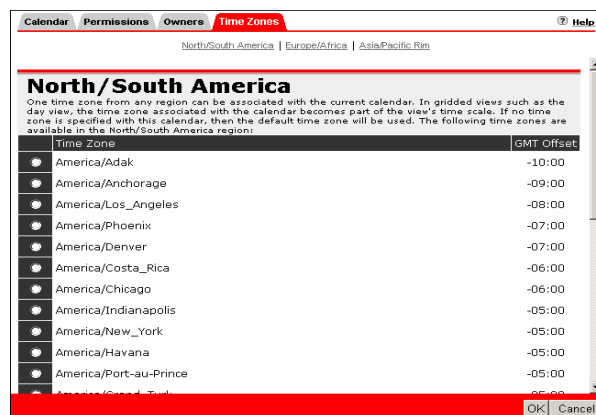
Calendar | Permissions | Owners | Time Zones

Help

North/South America | Europe/Africa | Asia/Pacific Rim

North/South America

One time zone from any region can be associated with the current calendar. In gridded views such as the day view, the time zone associated with the calendar becomes part of the view's time scale. If no time zone is specified with this calendar, then the default time zone will be used. The following time zones are available in the North/South America region:

| | Time Zone | GMT Offset |
|---|---|---|
| | America/Adak | -10:00 |
| | America/Anchorage | -09:00 |
| | America/Los_Angeles | -08:00 |
| | America/Phoenix | -07:00 |
| | America/Denver | -07:00 |
| | America/Costa_Rica | -06:00 |
| | America/Chicago | -06:00 |
| | America/Indianapolis | -05:00 |
| | America/New_York | -05:00 |
| | America/Havana | -05:00 |
| | America/Port-au-Prince | -05:00 |
| | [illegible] | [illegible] |

OK | Cancel